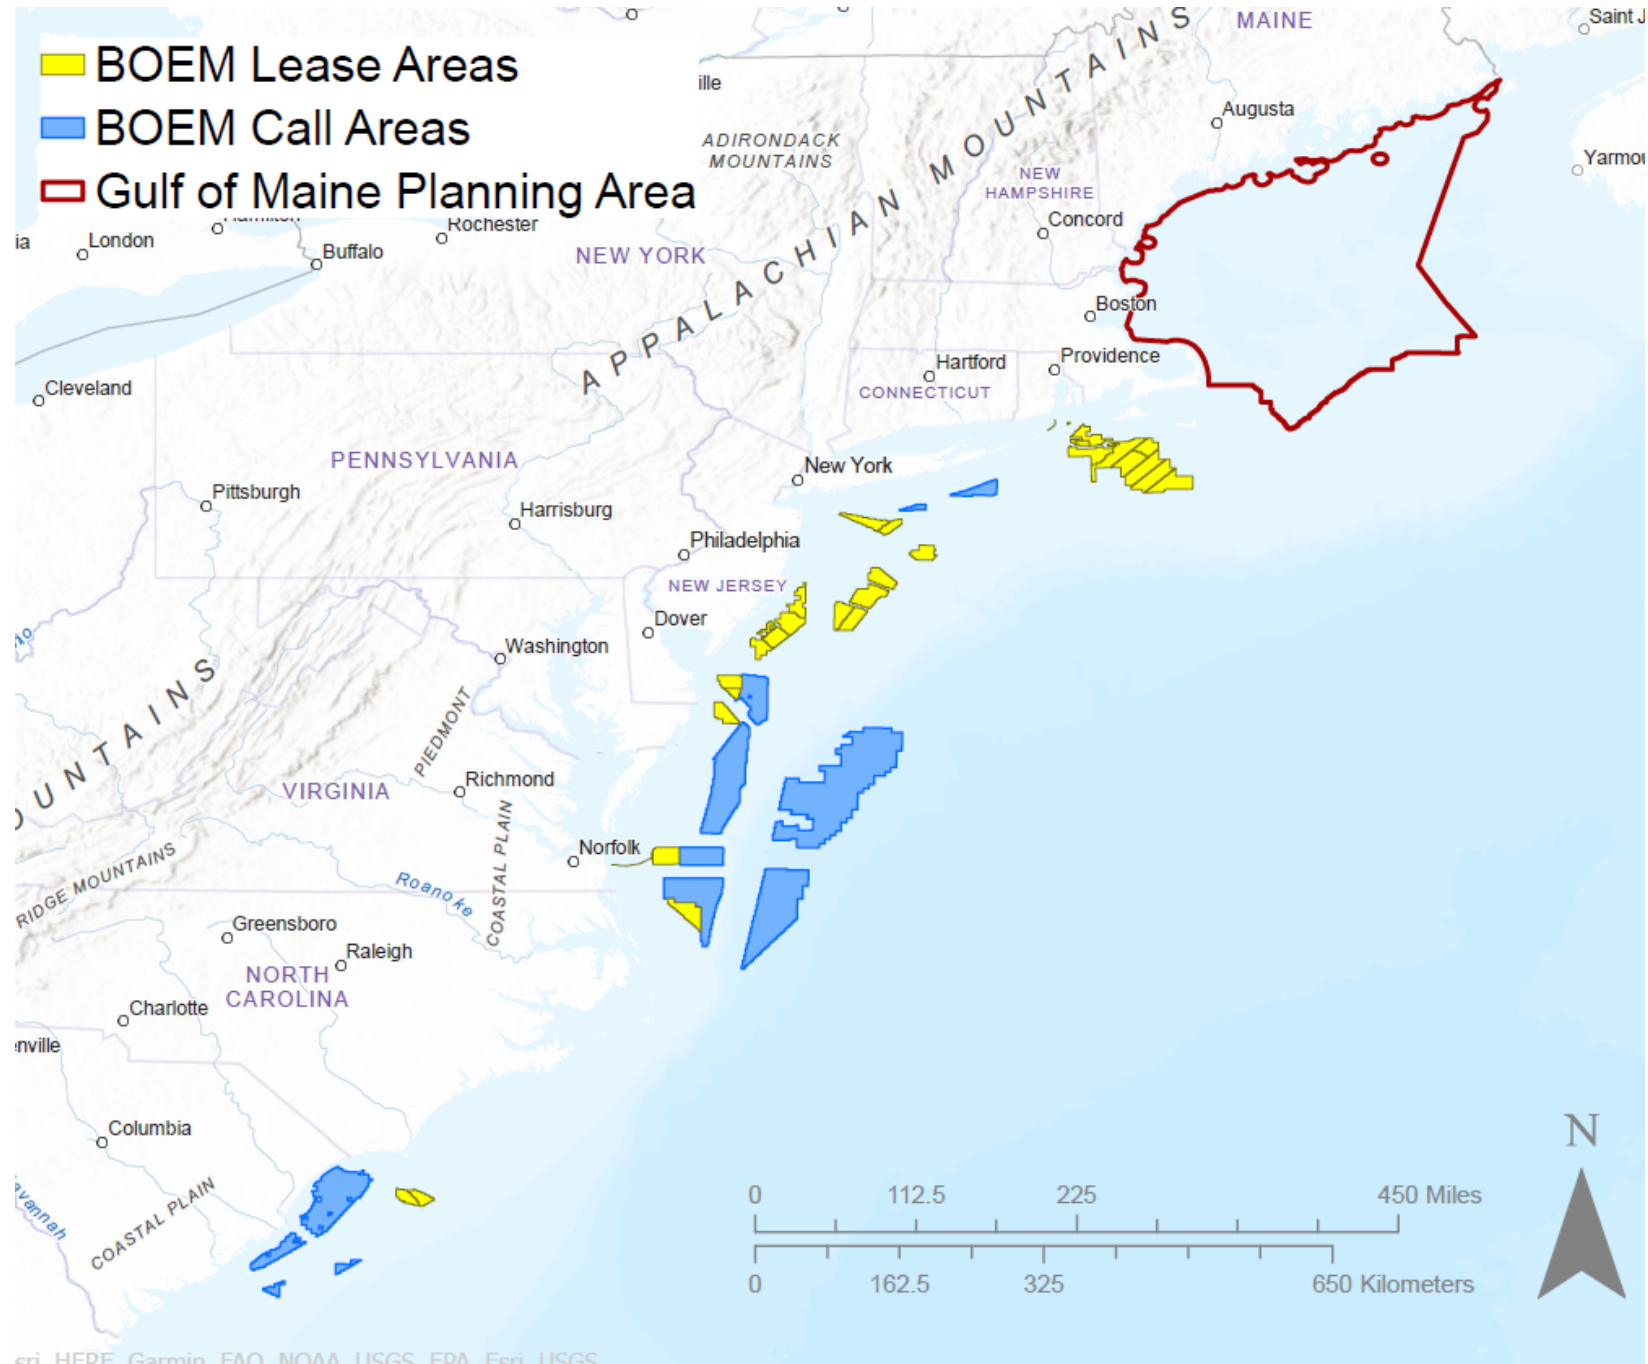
BOEM Lease Areas
BOEM Call Areas
Gulf of Maine Planning Area

MAINE
Saint J
ille
Augusta
Yarmou
ADIRONDACK MOUNTAINS
APPALACHIAN MOUNTAINS
NEW HAMPSHIRE
Concord
ia
London
Hamilton
Rochester
Buffalo
NEW YORK
Boston
Hartford
Providence
CONNECTICUT
Cleveland
PENNSYLVANIA
New York
Pittsburgh
Harrisburg
Philadelphia
NEW JERSEY
Dover
Washington
MOUNTAINS
PIEDMONT
Richmond
VIRGINIA
COASTAL PLAIN
Norfolk
RIDGE MOUNTAINS
Roanoke
Greensboro
Raleigh
NORTH CAROLINA
Charlotte
nville
Columbia
vannah
COASTAL PLAIN

0 112.5 225 450 Miles
0 162.5 325 650 Kilometers
N

sri, HERE, Garmin, FAO, NOAA, USGS, EPA, Esri, USGS